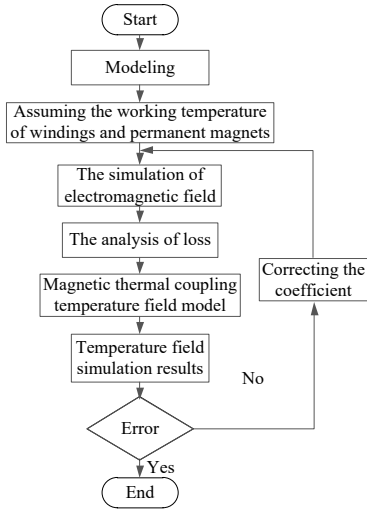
Start

Modeling

Assuming the working temperature of windings and permanent magnets

The simulation of electromagnetic field

The analysis of loss

Magnetic thermal coupling temperature field model

Temperature field simulation results

Correcting the coefficient

No

Error

Yes

End